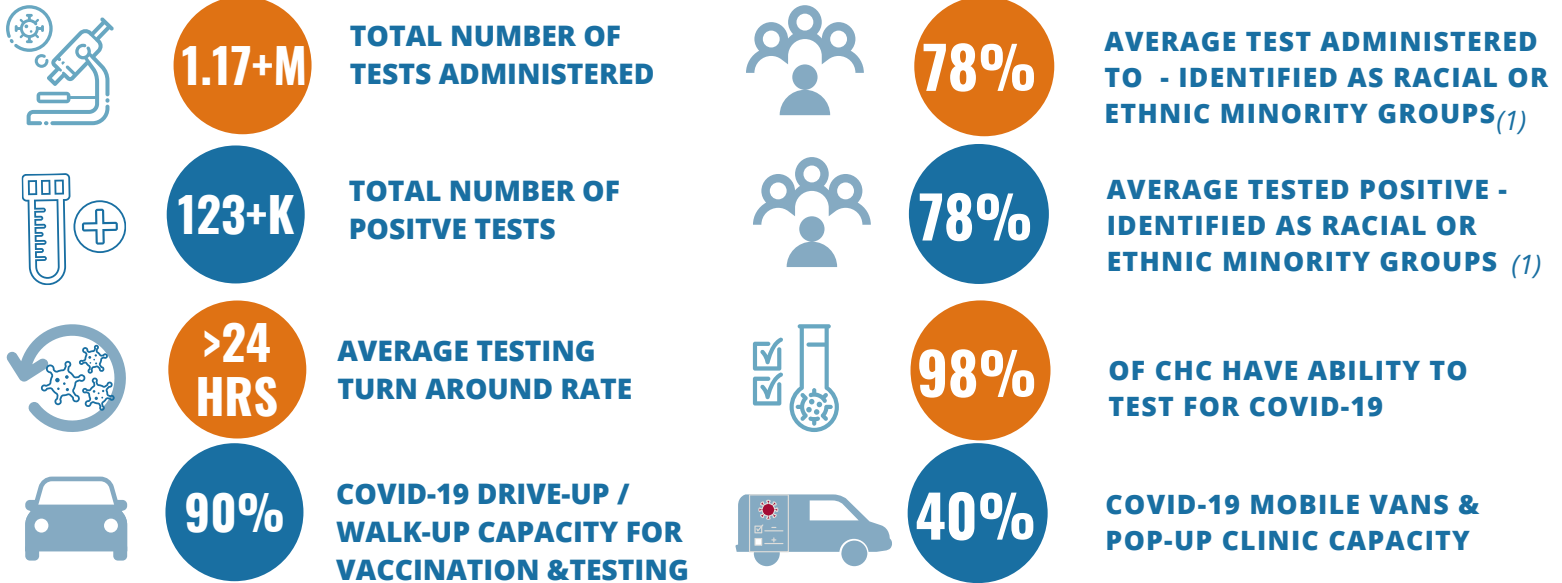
1.17+M

TOTAL NUMBER OF TESTS ADMINISTERED

123+K

TOTAL NUMBER OF POSITVE TESTS

>24 HRS

AVERAGE TESTING TURN AROUND RATE

90%

COVID-19 DRIVE-UP / WALK-UP CAPACITY FOR VACCINATION &TESTING

78%

AVERAGE TEST ADMINISTERED TO - IDENTIFIED AS RACIAL OR ETHNIC MINORITY GROUPS(1)

78%

AVERAGE TESTED POSITIVE - IDENTIFIED AS RACIAL OR ETHNIC MINORITY GROUPS (1)

98%

OF CHC HAVE ABILITY TO TEST FOR COVID-19

40%

COVID-19 MOBILE VANS & POP-UP CLINIC CAPACITY